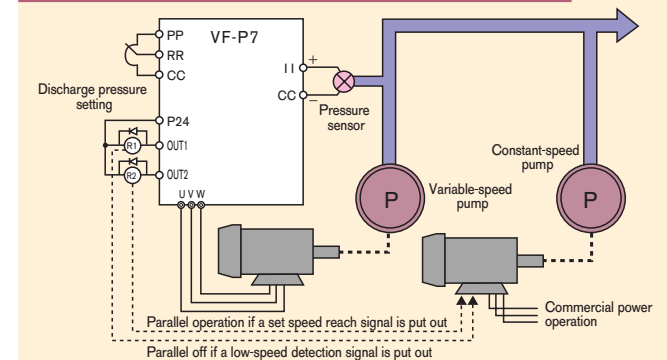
VF-P7

PP

RR

CC

II

CC

+

−

Discharge pressure setting

P24

OUT1

OUT2

R1

R2

U V W

Pressure sensor

Constant-speed pump

Variable-speed pump

P

P

Commercial power operation

Parallel operation if a set speed reach signal is put out

Parallel off if a low-speed detection signal is put out